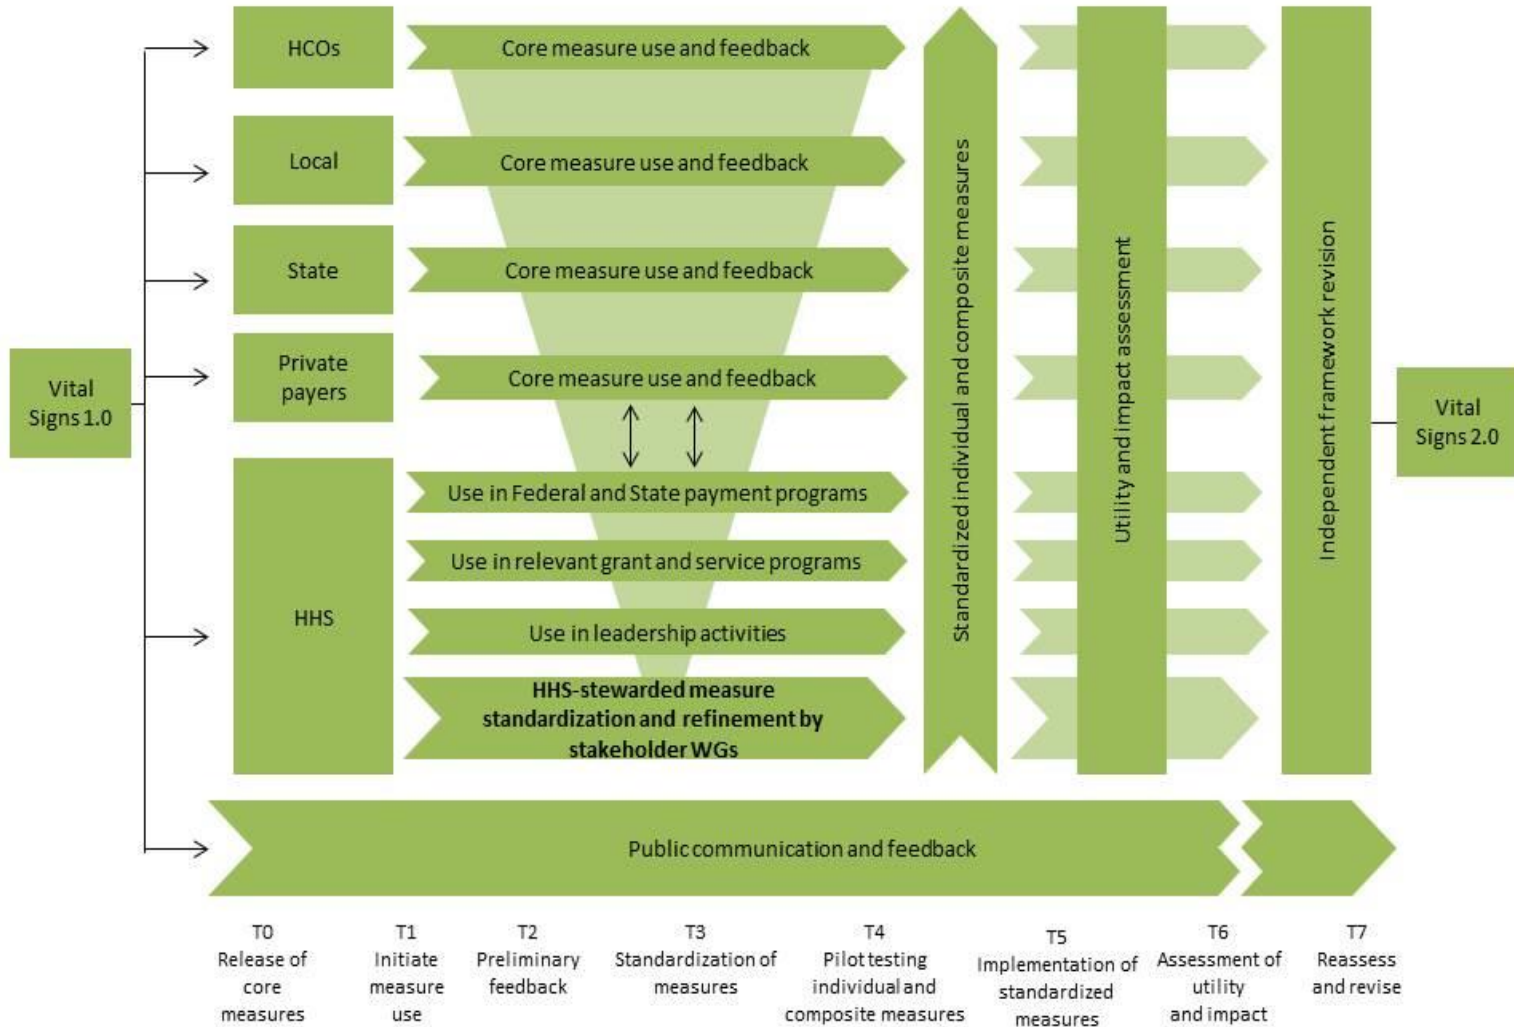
Vital Signs 1.0

HCOs

Core measure use and feedback

Local

Core measure use and feedback

State

Core measure use and feedback

Private payers

Core measure use and feedback

HHS

Use in Federal and State payment programs

Use in relevant grant and service programs

Use in leadership activities

HHS-stewarded measure standardization and refinement by stakeholder WGs

Standardized individual and composite measures

Utility and impact assessment

Independent framework revision

Vital Signs 2.0

Public communication and feedback

T0
Release of core measures

T1
Initiate measure use

T2
Preliminary feedback

T3
Standardization of measures

T4
Pilot testing individual and composite measures

T5
Implementation of standardized measures

T6
Assessment of utility and impact

T7
Reassess and revise